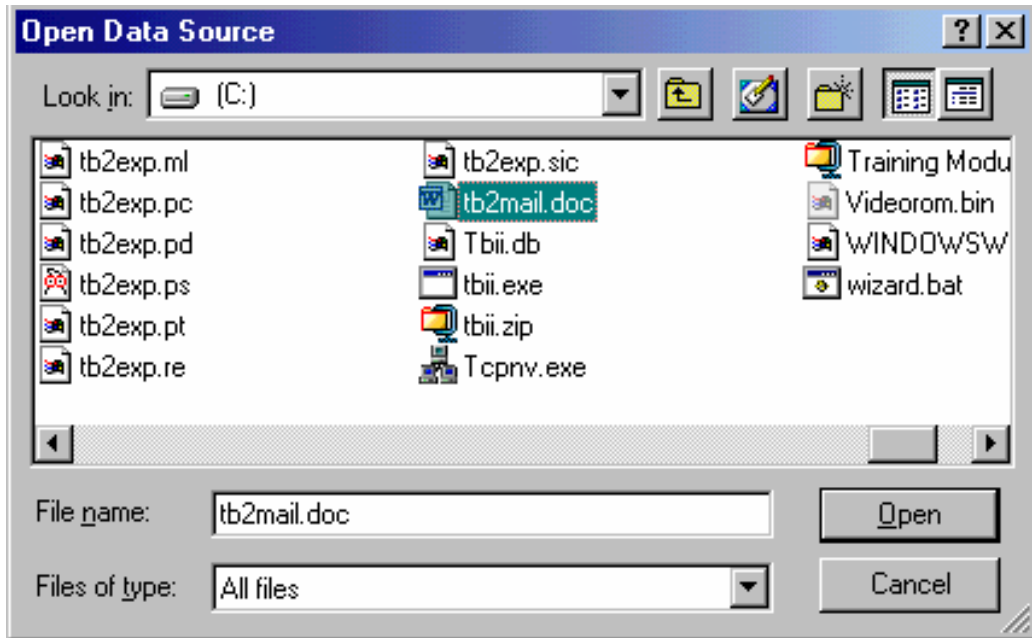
Open Data Source

?

Look in: (C:)

tb2exp.ml
tb2exp.pc
tb2exp.pd
tb2exp.ps
tb2exp.pt
tb2exp.re

tb2exp.sic
tb2mail.doc
Tbii.db
tbii.exe
tbii.zip
Tcpnv.exe

Training Modu
Videorom.bin
WINDOWSW
wizard.bat

File name: tb2mail.doc

Files of type: All files

Open

Cancel